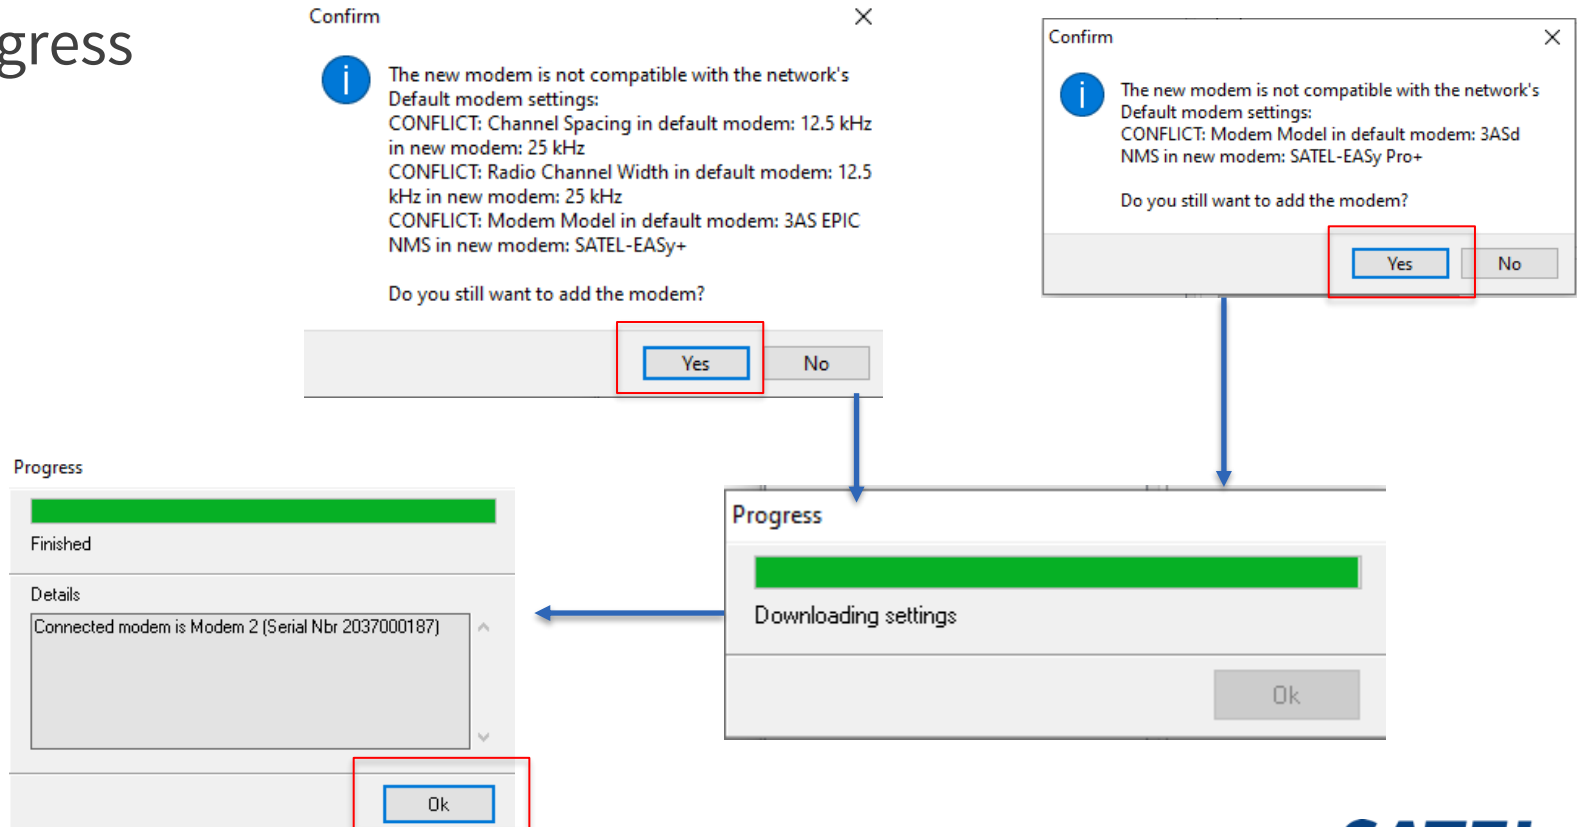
gress

Confirm

The new modem is not compatible with the network's Default modem settings:
CONFLICT: Channel Spacing in default modem: 12.5 kHz in new modem: 25 kHz
CONFLICT: Radio Channel Width in default modem: 12.5 kHz in new modem: 25 kHz
CONFLICT: Modem Model in default modem: 3AS EPIC NMS in new modem: SATEL-EASy+

Do you still want to add the modem?

Yes No

Confirm

The new modem is not compatible with the network's Default modem settings:
CONFLICT: Modem Model in default modem: 3ASd NMS in new modem: SATEL-EASy Pro+

Do you still want to add the modem?

Yes No

Progress

Finished

Details

Connected modem is Modem 2 (Serial Nbr 2037000187)

Ok

Progress

Downloading settings

Ok